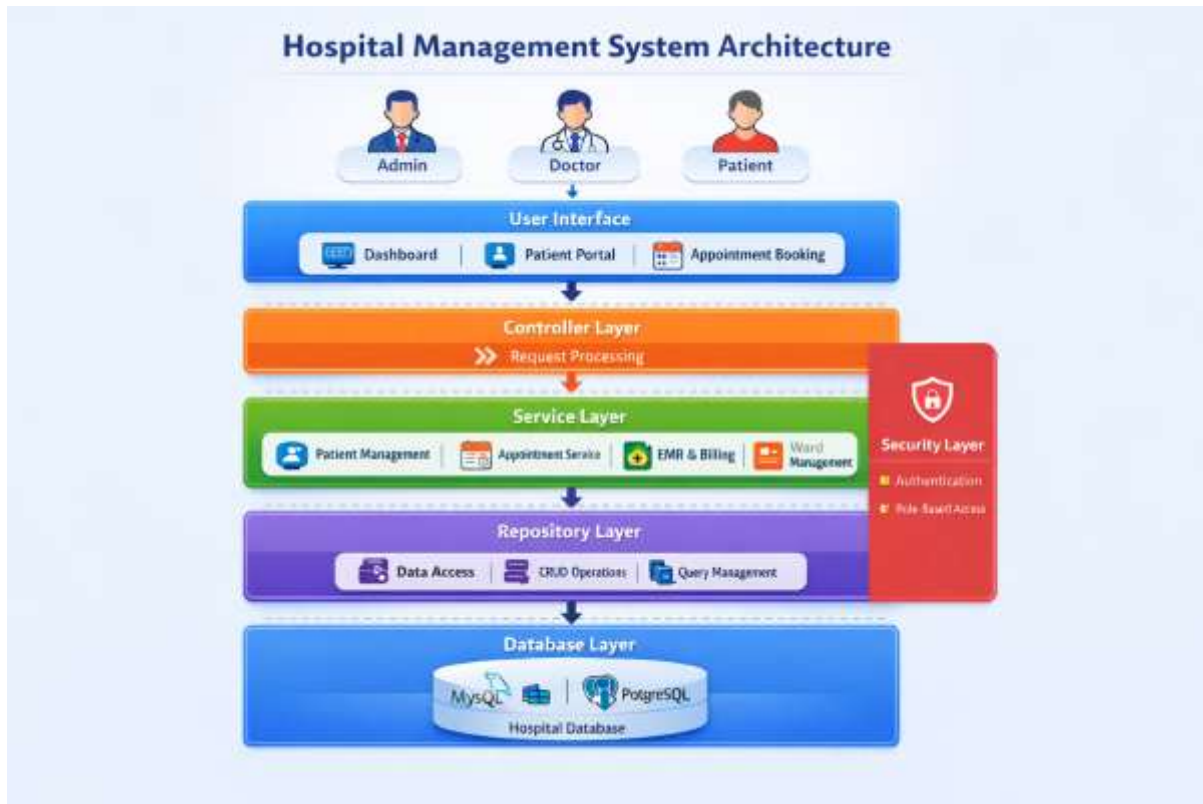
Hospital Management System Architecture

Admin
Doctor
Patient

User Interface
Dashboard | Patient Portal | Appointment Booking

Controller Layer
Request Processing

Service Layer
Patient Management | Appointment Service | EMR & Billing | Ward Management

Repository Layer
Data Access | CRUD Operations | Query Management

Database Layer
MySQL | PotgreSQL
Hospital Database

Security Layer
Authentication
Role-Based Access